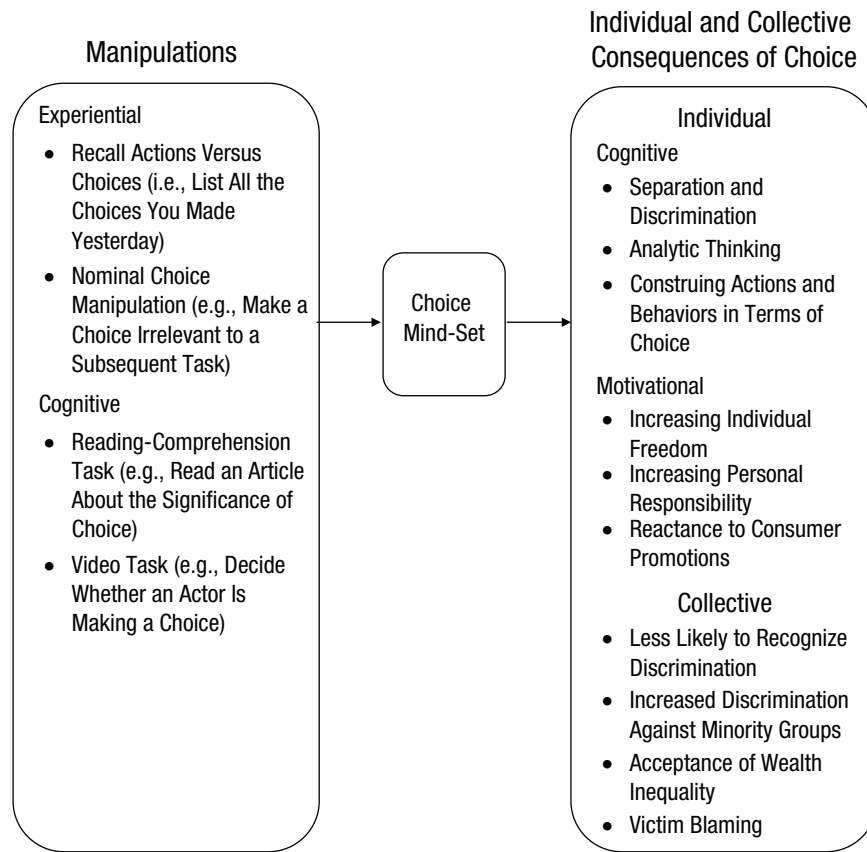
Manipulations

Experiential

- Recall Actions Versus Choices (i.e., List All the Choices You Made Yesterday)
- Nominal Choice Manipulation (e.g., Make a Choice Irrelevant to a Subsequent Task)

Cognitive

- Reading-Comprehension Task (e.g., Read an Article About the Significance of Choice)
- Video Task (e.g., Decide Whether an Actor Is Making a Choice)

Choice Mind-Set

Individual and Collective Consequences of Choice

Individual

Cognitive

- Separation and Discrimination
- Analytic Thinking
- Construing Actions and Behaviors in Terms of Choice

Motivational

- Increasing Individual Freedom
- Increasing Personal Responsibility
- Reactance to Consumer Promotions

Collective

- Less Likely to Recognize Discrimination
- Increased Discrimination Against Minority Groups
- Acceptance of Wealth Inequality
- Victim Blaming